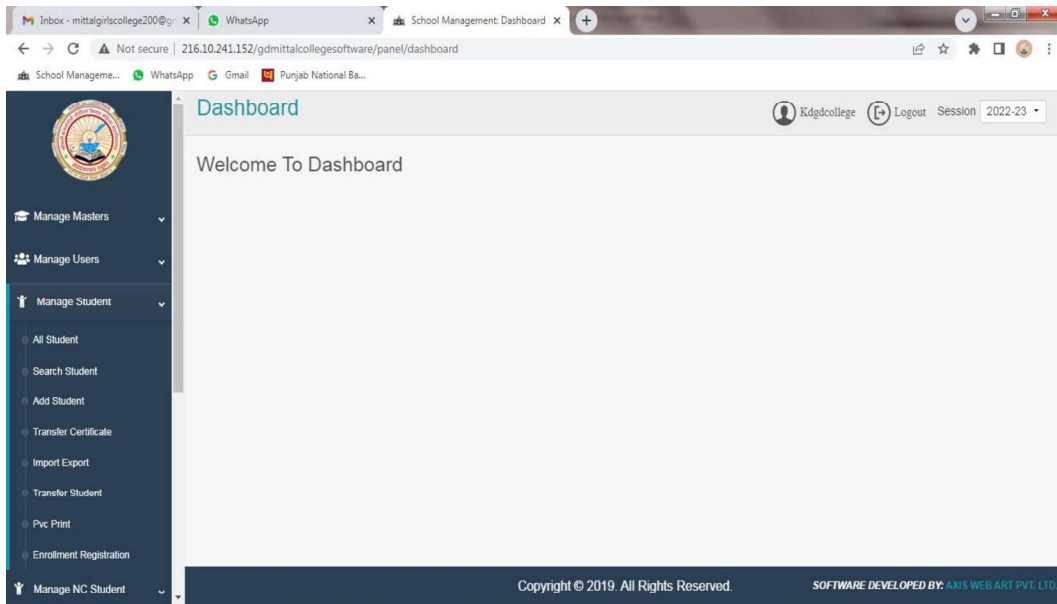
Inbox - mittalgirlscollege200@g ×
WhatsApp ×
School Management: Dashboard ×
Not secure | 216.10.241.152/gdmittalcollegesoftware/panel/dashboard
School Manageme... WhatsApp Gmail Punjab National Ba...

Dashboard
Kdgdcollege Logout Session 2022-23

Welcome To Dashboard

Manage Masters
Manage Users
Manage Student
All Student
Search Student
Add Student
Transfer Certificate
Import Export
Transfer Student
Pvc Print
Enrollment Registration
Manage NC Student

Copyright © 2019. All Rights Reserved.
SOFTWARE DEVELOPED BY: AXIS WEB ART PVT. LTD